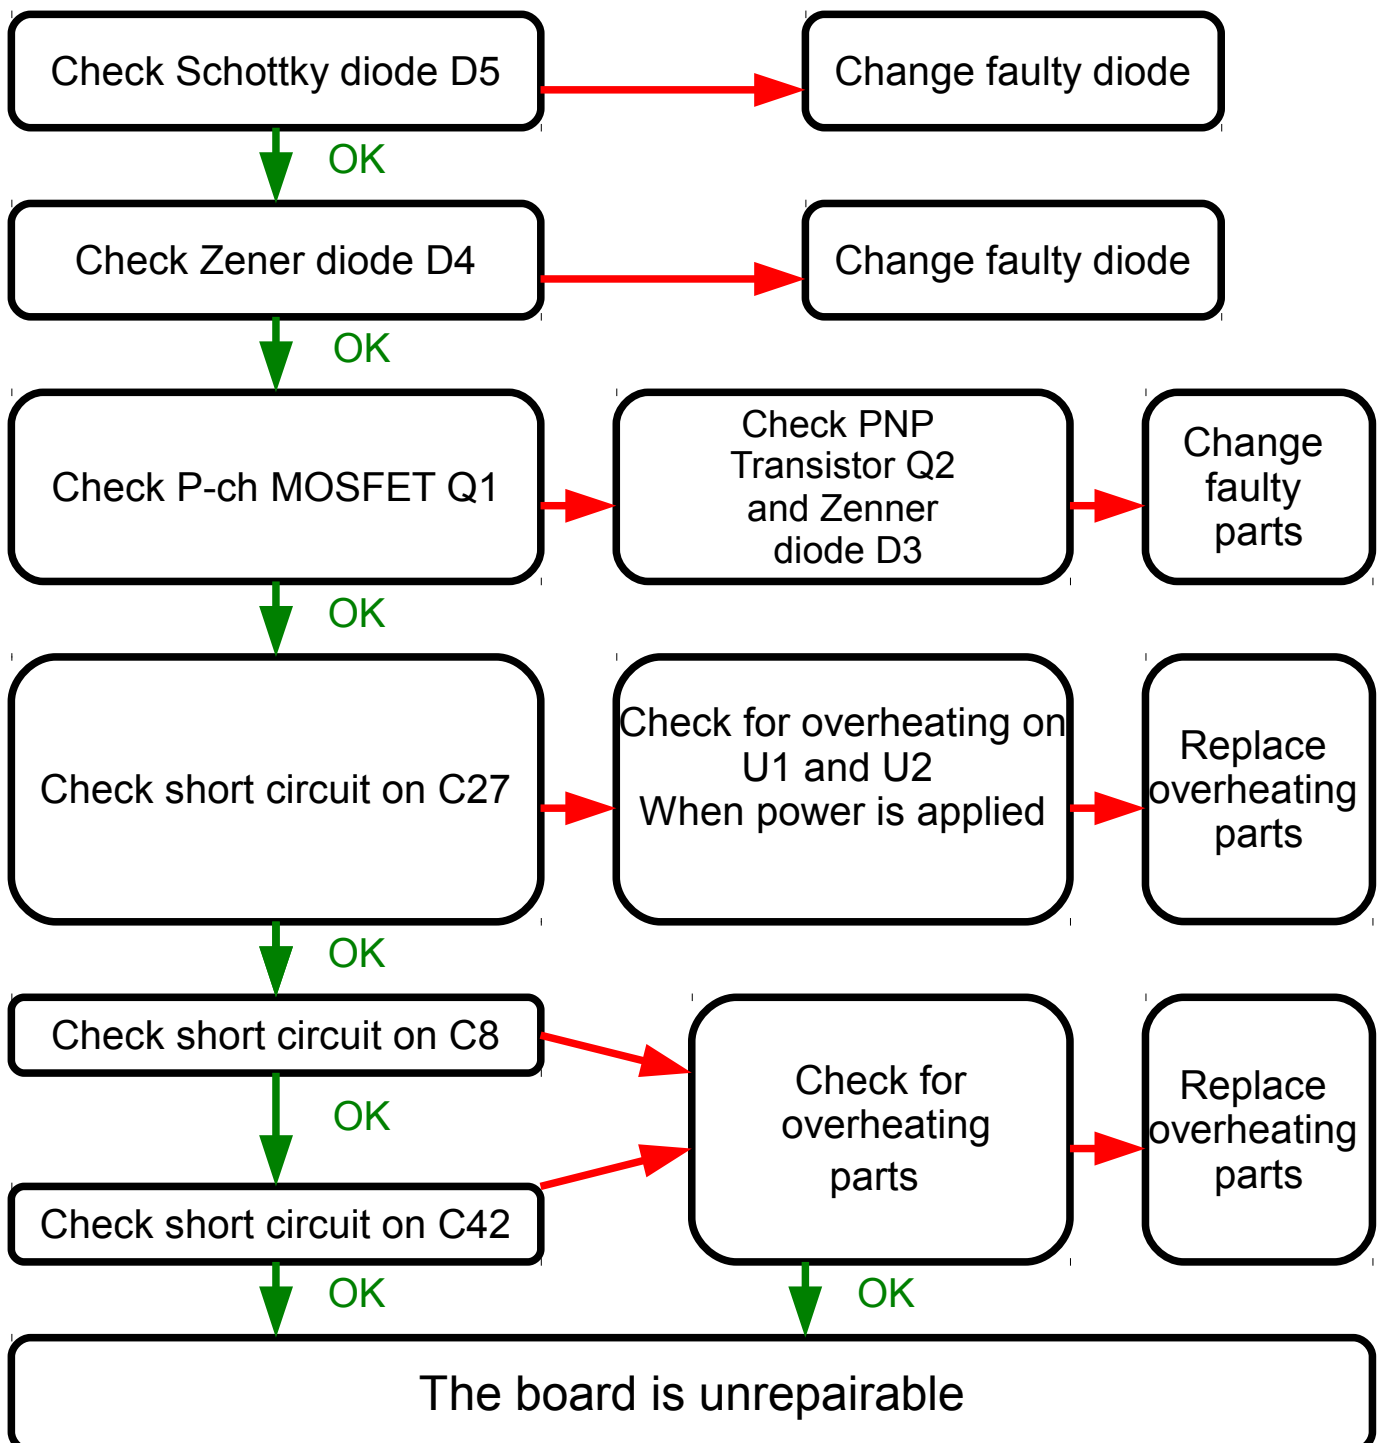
Check Schottky diode D5

Change faulty diode

OK

Check Zener diode D4

Change faulty diode

OK

Check P-ch MOSFET Q1

Check PNP Transistor Q2 and Zenner diode D3

Change faulty parts

OK

Check short circuit on C27

Check for overheating on U1 and U2 When power is applied

Replace overheating parts

OK

Check short circuit on C8

OK

Check short circuit on C42

Check for overheating parts

Replace overheating parts

OK

OK

The board is unrepairable